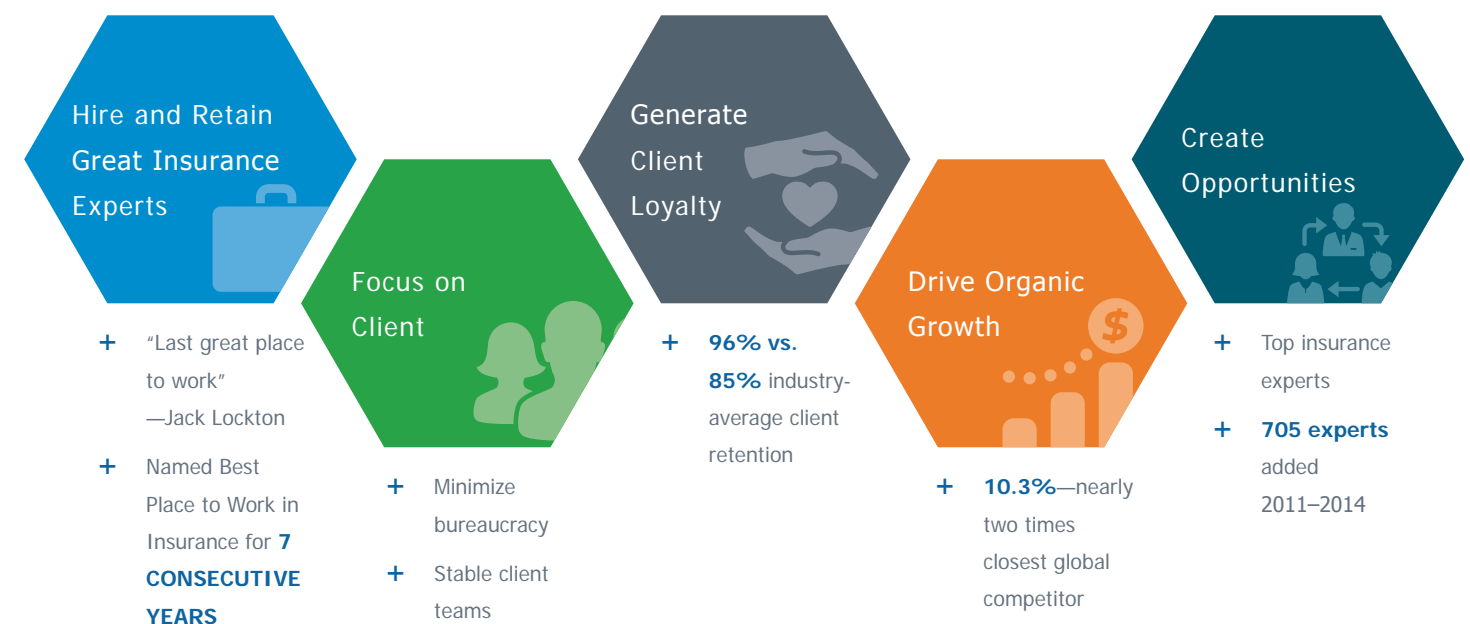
Hire and Retain Great Insurance Experts

+ "Last great place to work" —Jack Lockton

+ Named Best Place to Work in Insurance for 7 CONSECUTIVE YEARS

Focus on Client

+ Minimize bureaucracy

+ Stable client teams

Generate Client Loyalty

+ 96% vs. 85% industry-average client retention

Drive Organic Growth

$

+ 10.3%—nearly two times closest global competitor

Create Opportunities

+ Top insurance experts

+ 705 experts added 2011–2014